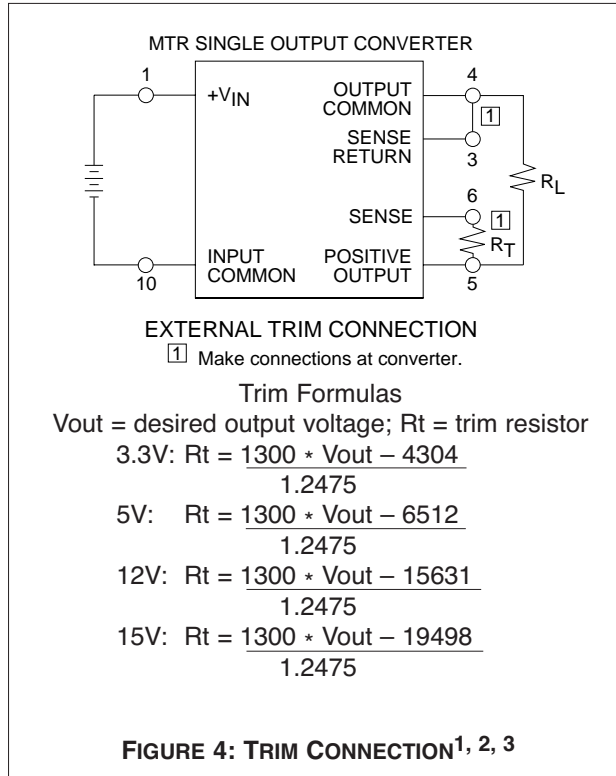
MTR SINGLE OUTPUT CONVERTER

1 $+V_{IN}$
OUTPUT COMMON 4
1
SENSE RETURN 3
$R_L$
SENSE 6
1
$R_T$
INPUT COMMON 10
POSITIVE OUTPUT 5

EXTERNAL TRIM CONNECTION
1 Make connections at converter.

Trim Formulas
Vout = desired output voltage; Rt = trim resistor
3.3V: Rt = $\frac{1300 * Vout - 4304}{1.2475}$
5V: Rt = $\frac{1300 * Vout - 6512}{1.2475}$
12V: Rt = $\frac{1300 * Vout - 15631}{1.2475}$
15V: Rt = $\frac{1300 * Vout - 19498}{1.2475}$

FIGURE 4: TRIM CONNECTION$^{1, 2, 3}$